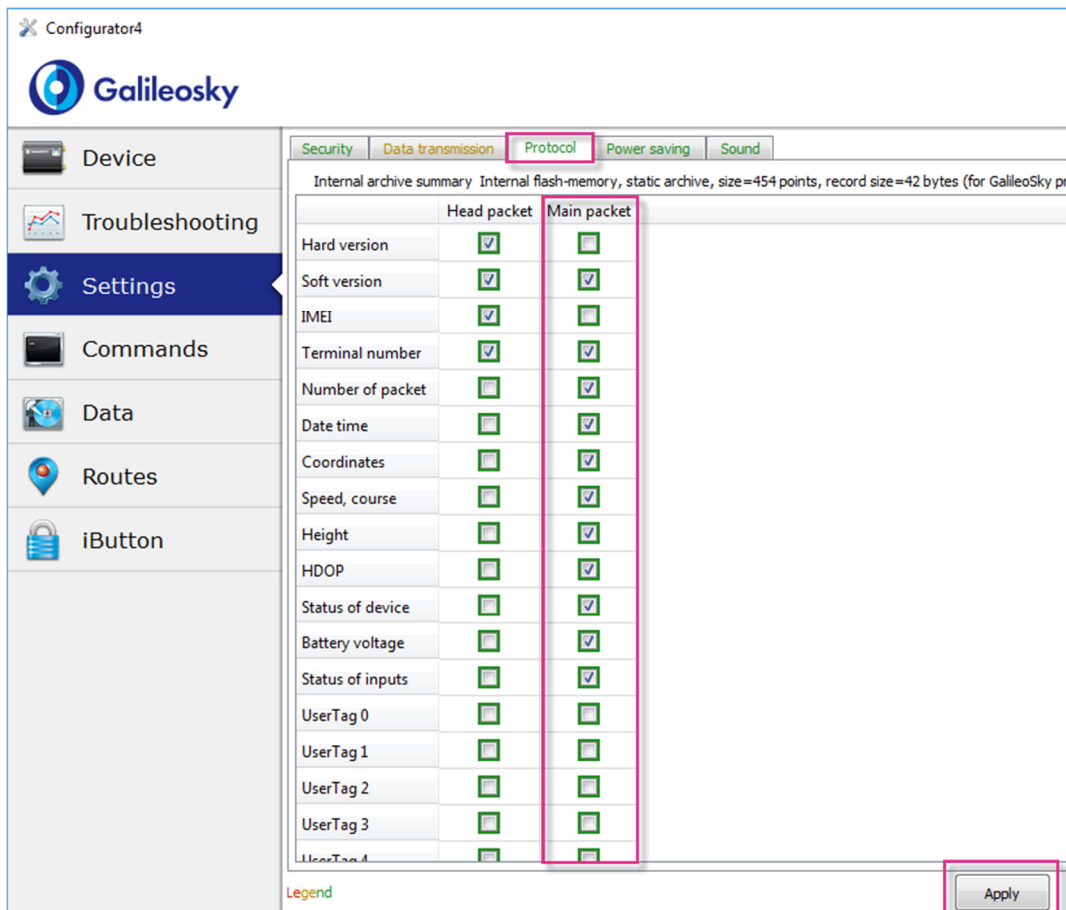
Configurator4

Galileosky

Device
Troubleshooting
Settings
Commands
Data
Routes
iButton

Security | Data transmission | Protocol | Power saving | Sound

Internal archive summary Internal flash-memory, static archive, size=454 points, record size=42 bytes (for GalileoSky pr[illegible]

| | Head packet | Main packet |
|---|---|---|
| Hard version | ☑ | ☐ |
| Soft version | ☑ | ☑ |
| IMEI | ☑ | ☐ |
| Terminal number | ☑ | ☑ |
| Number of packet | ☐ | ☑ |
| Date time | ☐ | ☑ |
| Coordinates | ☐ | ☑ |
| Speed, course | ☐ | ☑ |
| Height | ☐ | ☑ |
| HDOP | ☐ | ☑ |
| Status of device | ☐ | ☑ |
| Battery voltage | ☐ | ☑ |
| Status of inputs | ☐ | ☑ |
| UserTag 0 | ☐ | ☐ |
| UserTag 1 | ☐ | ☐ |
| UserTag 2 | ☐ | ☐ |
| UserTag 3 | ☐ | ☐ |
| UserTag 4 | ☐ | ☐ |

Legend

Apply